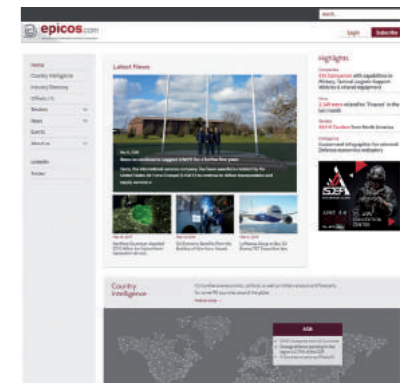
epicos.com

Search

Login

Subscribe

Home

Country Intelligence

Industry Directory

Offsets / IC

Tenders

News

Events

About us

LinkedIn

Twitter

Latest News

Nexter to continue to support STAFF for a further five years

Highlights

Companies

Companies with capabilities in Military Tactical Logistic Support Vehicles & Ground equipment

News

2,349 news related to 'France' in the last month

Tenders

Tenders from North America

Intelligence

Customised Infographics for selected Defense economics indicators

Country Intelligence

ASIA